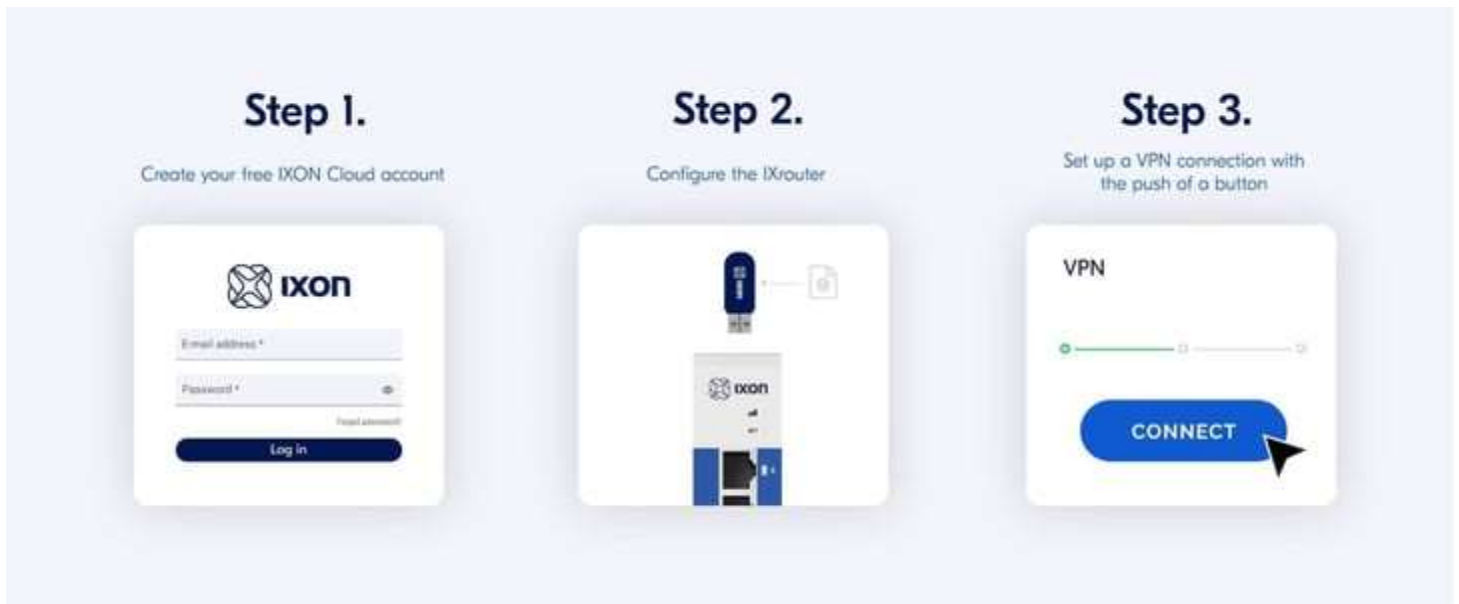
Step 1.

Create your free IXON Cloud account

IXON

E-mail address *

Password *

Forgot password?

Log in

Step 2.

Configure the IXrouter

IXON

Step 3.

Set up a VPN connection with the push of a button

VPN

CONNECT